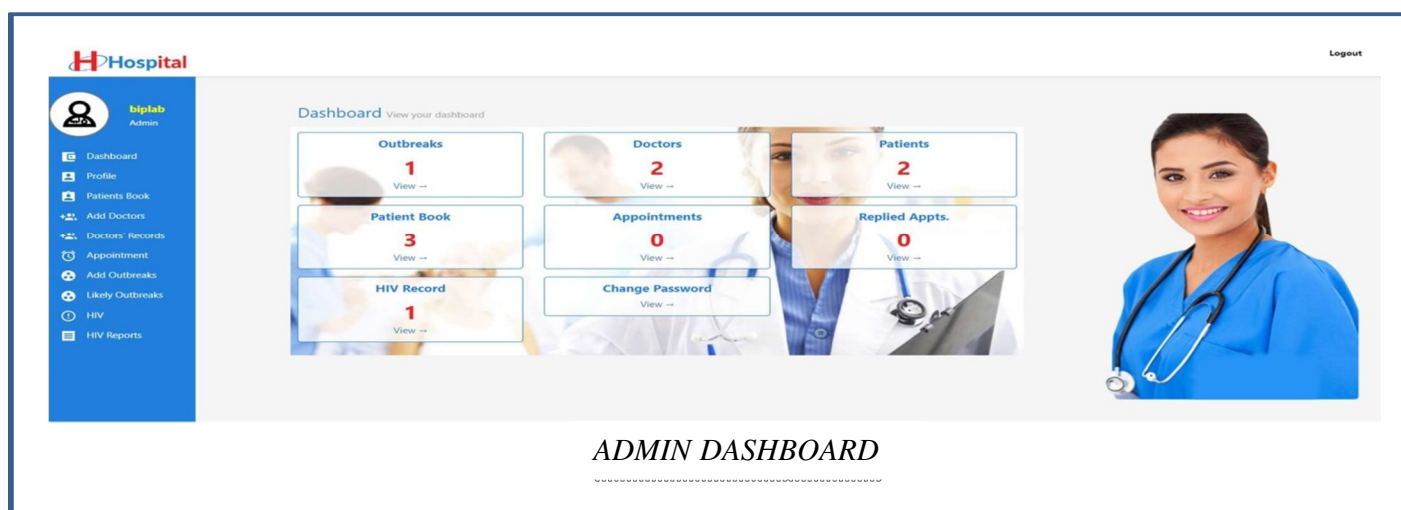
Hospital

Logout

biplab
Admin

Dashboard
Profile
Patients Book
Add Doctors
Doctors' Records
Appointment
Add Outbreaks
Likely Outbreaks
HIV
HIV Reports

Dashboard View your dashboard

| Outbreaks | Doctors | Patients |
|---|---|---|
| 1 | 2 | 2 |
| View → | View → | View → |
| Patient Book | Appointments | Replied Appts. |
| 3 | 0 | 0 |
| View → | View → | View → |
| HIV Record | Change Password | |
| 1 | View → | |
| View → | | |

ADMIN DASHBOARD